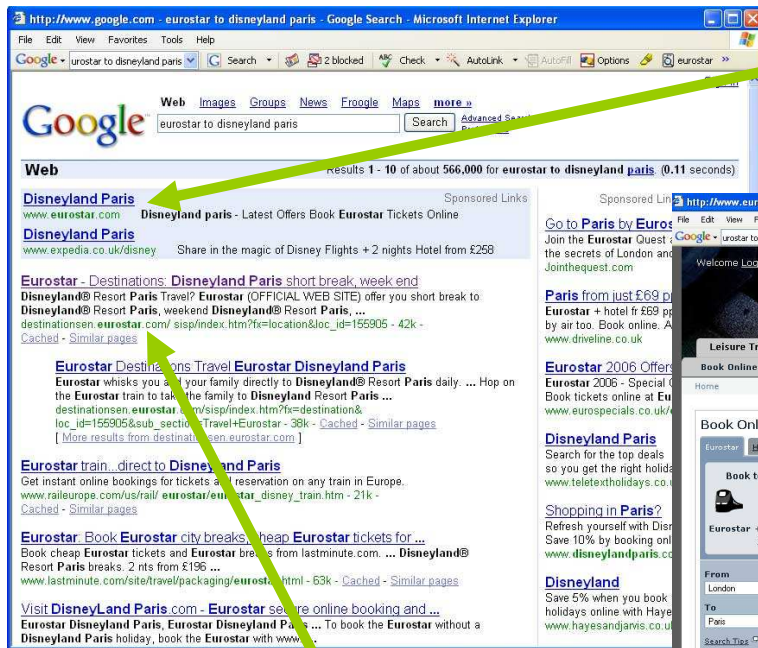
http://www.google.com - eurostar to disneyland paris - Google Search - Microsoft Internet Explorer

File Edit View Favorites Tools Help

Google urostar to disneyland paris Search 2 blocked Check AutoLink AutoFill Options eurostar »

Web Images Groups News Froogle Maps more »

eurostar to disneyland paris Search Advanced Search

Web Results 1 - 10 of about 566,000 for eurostar to disneyland paris. (0.11 seconds)

Sponsored Links

Disneyland Paris
www.eurostar.com Disneyland paris - Latest Offers Book Eurostar Tickets Online

Disneyland Paris
www.expedia.co.uk/disney Share in the magic of Disney Flights + 2 nights Hotel from £258

Eurostar - Destinations: Disneyland Paris short break, week end
Disneyland® Resort Paris Travel? Eurostar (OFFICIAL WEB SITE) offer you short break to Disneyland® Resort Paris, weekend Disneyland® Resort Paris, ...
destinationsen.eurostar.com/ sisp/index.htm?fx=location&loc_id=155905 - 42k -
Cached - Similar pages

Eurostar Destinations Travel Eurostar Disneyland Paris
Eurostar whisks you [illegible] your family directly to Disneyland® Resort Paris daily. ... Hop on the Eurostar train to ta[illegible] the family to Disneyland® Resort Paris ...
destinationsen.eurostar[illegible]/sisp/index.htm?fx=destination& loc_id=155905&sub_sect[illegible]Travel+Eurostar - 38k - Cached - Similar pages
[ More results from destinationsen.eurostar.com ]

Eurostar train...direct to Disneyland Paris
Get instant online bookings for tickets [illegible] reservation on any train in Europe.
www.raileurope.com/us/rail/eurostar/eurostar_disney_train.htm - 21k -
Cached - Similar pages

Eurostar: Book Eurostar city breaks, cheap Eurostar tickets for ...
Book cheap Eurostar tickets and Eurostar breaks from lastminute.com. ... Disneyland® Resort Paris breaks. 2 nts from £196 ...
www.lastminute.com/site/travel/packaging/eurost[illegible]html - 63k - Cached - Similar pages

Visit DisneyLand Paris.com - Eurostar se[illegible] online booking and ...
Eurostar Disneyland Paris, Eurostar Disneyland P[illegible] ... To book the Eurostar without a Disneyland Paris holiday, book the Eurostar with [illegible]

Sponsored Lin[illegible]

Go to Paris by Euros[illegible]
Join the Eurostar Quest a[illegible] the secrets of London and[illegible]
Jointhequest.com

Paris from just £69 p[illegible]
Eurostar + hotel fr £69 p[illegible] by air too. Book online. A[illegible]
www.driveline.co.uk

Eurostar 2006 Offers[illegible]
Eurostar 2006 - Special O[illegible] Book tickets online at Eu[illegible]
www.eurospecials.co.uk/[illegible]

Disneyland Paris
Search for the top deals so you get the right holida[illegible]
www.teletextholidays.co.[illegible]

Shopping in Paris?
Refresh yourself with Disn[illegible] Save 10% by booking onl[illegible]
www.disneylandparis.co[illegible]

Disneyland
Save 5% when you book holidays online with Haye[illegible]
www.hayesandjarvis.co.u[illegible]

http://www.eur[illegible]
File Edit View F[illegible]
Google urostar to
Welcome Log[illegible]
Leisure Tr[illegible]
Book Online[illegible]
Home
Book Onl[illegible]
Eurostar
Book t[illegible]
Eurostar +
From
London
To
Paris
Search Tips